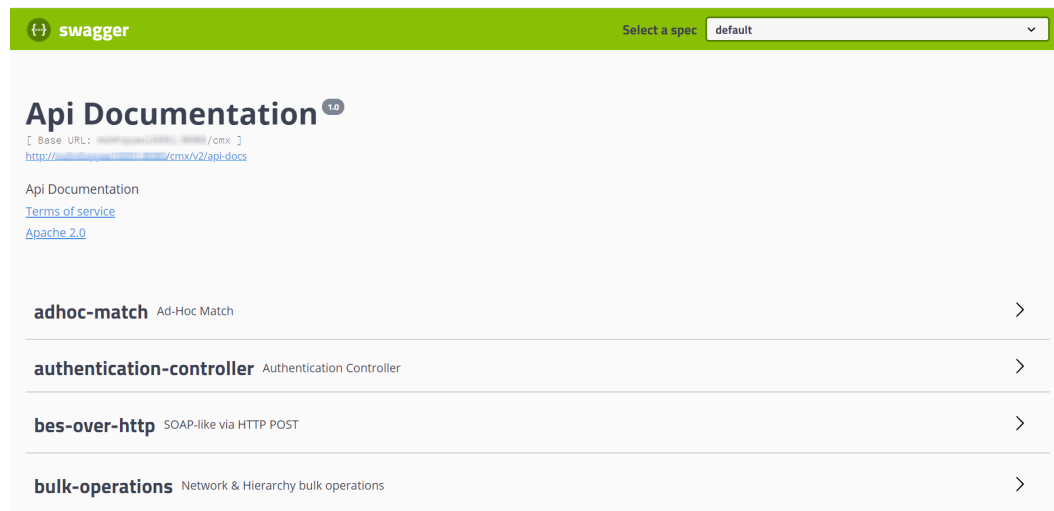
swagger

Select a spec default

Api Documentation 1.0

[ Base URL: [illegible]/cmx ]

http://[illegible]/cmx/v2/api-docs

Api Documentation

Terms of service

Apache 2.0

adhoc-match Ad-Hoc Match

authentication-controller Authentication Controller

bes-over-http SOAP-like via HTTP POST

bulk-operations Network & Hierarchy bulk operations